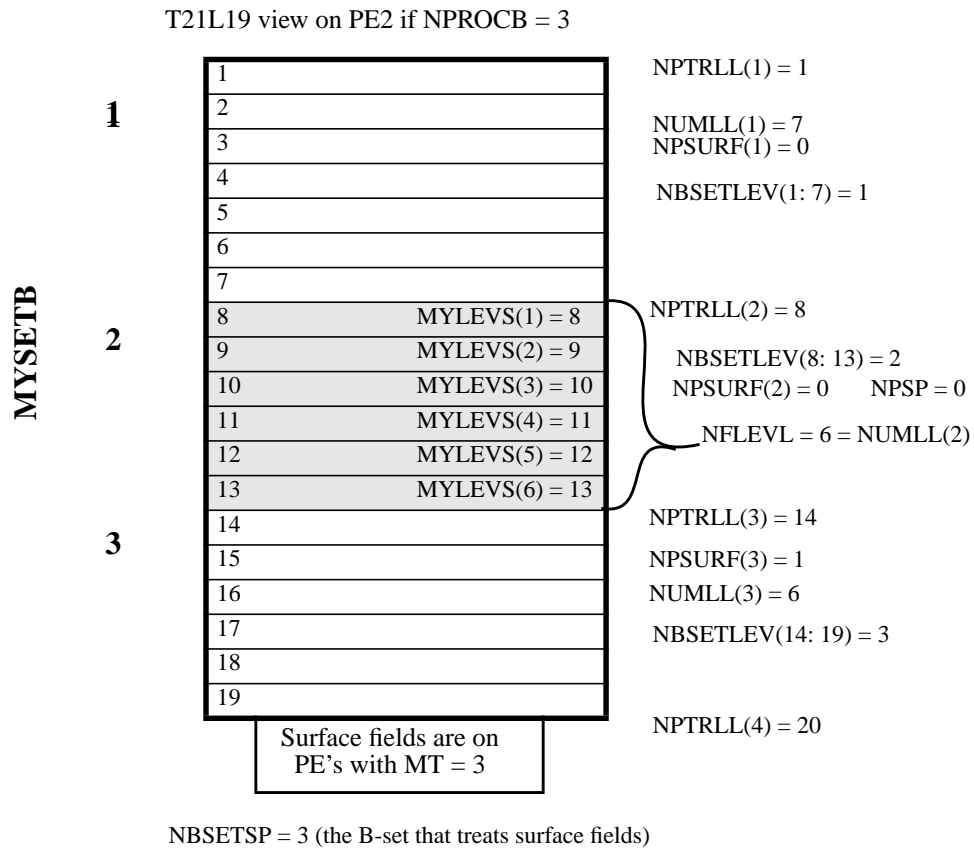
T21L19 view on PE2 if NPROCB = 3

MYSETB

1

2

3

1
2
3
4
5
6
7
8 MYLEVS(1) = 8
9 MYLEVS(2) = 9
10 MYLEVS(3) = 10
11 MYLEVS(4) = 11
12 MYLEVS(5) = 12
13 MYLEVS(6) = 13
14
15
16
17
18
19

Surface fields are on PE's with MT = 3

NPTRLL(1) = 1

NUMLL(1) = 7
NPSURF(1) = 0

NBSETLEV(1: 7) = 1

NPTRLL(2) = 8

NBSETLEV(8: 13) = 2
NPSURF(2) = 0 NPSP = 0

NFLEVL = 6 = NUMLL(2)

NPTRLL(3) = 14

NPSURF(3) = 1
NUMLL(3) = 6

NBSETLEV(14: 19) = 3

NPTRLL(4) = 20

NBSETSP = 3 (the B-set that treats surface fields)